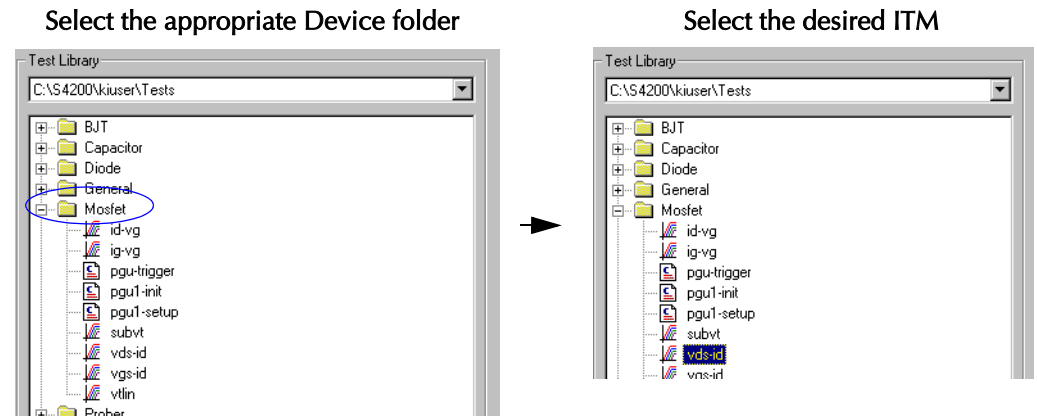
Select the appropriate Device folder

Test Library

C:\S4200\kiuser\Tests

BJT
Capacitor
Diode
General
Mosfet
id-vg
ig-vg
pgu-trigger
pgu1-init
pgu1-setup
subvt
vds-id
vgs-id
vtlin
Prober

Select the desired ITM

Test Library

C:\S4200\kiuser\Tests

BJT
Capacitor
Diode
General
Mosfet
id-vg
ig-vg
pgu-trigger
pgu1-init
pgu1-setup
subvt
vds-id
vgs-id